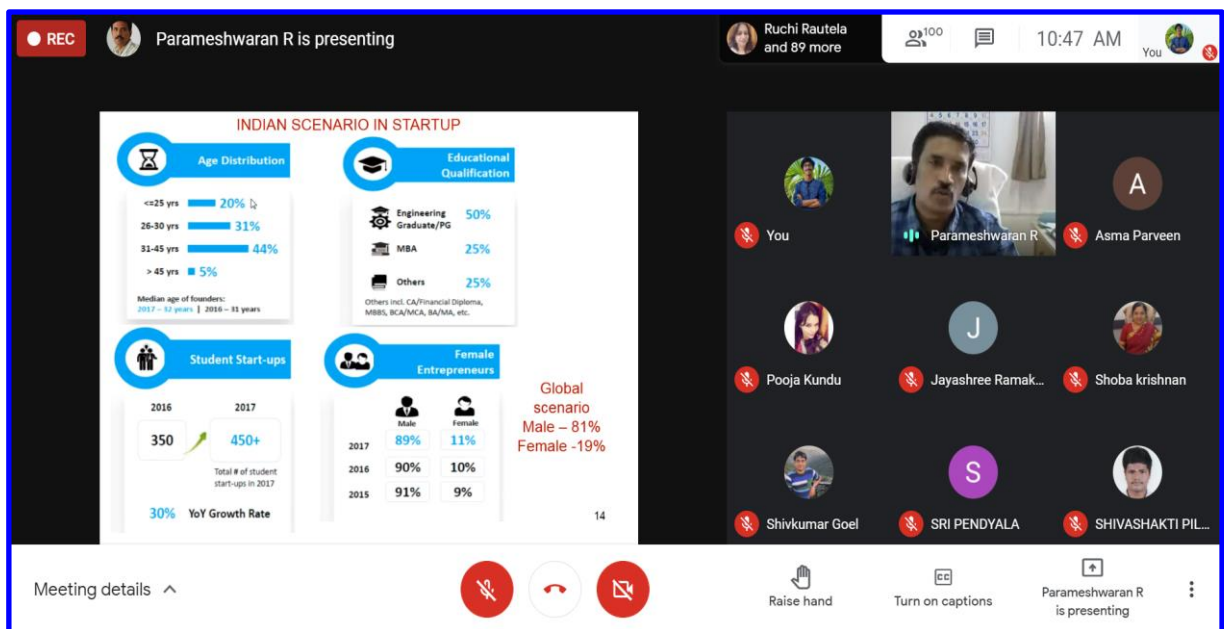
REC Parameshwaran R is presenting

Ruchi Rautela and 89 more

100

10:47 AM

You

INDIAN SCENARIO IN STARTUP

Age Distribution

<=25 yrs 20%
26-30 yrs 31%
31-45 yrs 44%
> 45 yrs 5%

Median age of founders:
2017 – 32 years | 2016 – 31 years

Educational Qualification

Engineering Graduate/PG 50%
MBA 25%
Others 25%

Others incl. CA/Financial Diploma, MBBS, BCA/MCA, BA/MA, etc.

Student Start-ups

2016 2017
350 450+
Total # of student start-ups in 2017

30% YoY Growth Rate

Female Entrepreneurs

| | Male | Female |
|---|---|---|
| 2017 | 89% | 11% |
| 2016 | 90% | 10% |
| 2015 | 91% | 9% |

Global scenario
Male – 81%
Female -19%

14

You

Parameshwaran R

A
Asma Parveen

Pooja Kundu

J
Jayashree Ramak...

Shoba krishnan

Shivkumar Goel

S
SRI PENDYALA

SHIVASHAKTI PIL...

Meeting details

Raise hand

Turn on captions

Parameshwaran R is presenting